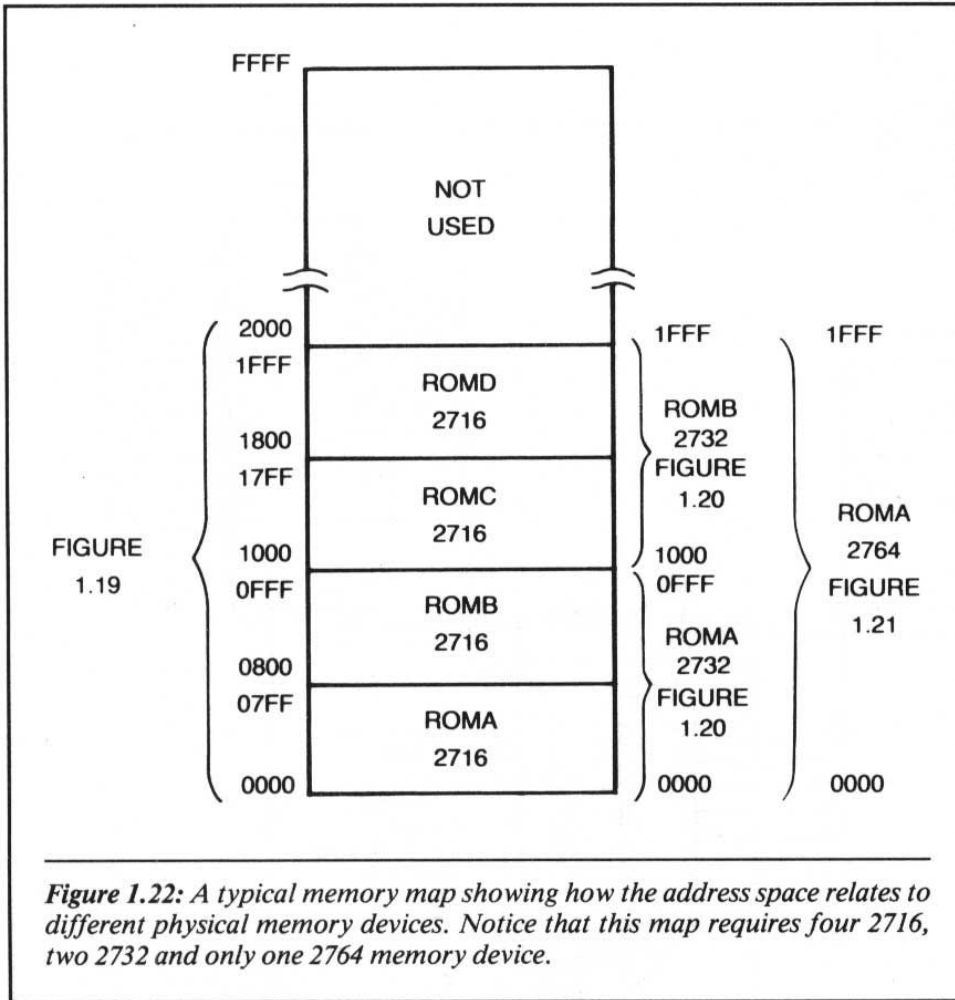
FFFF

NOT USED

2000
1FFF
ROMD
2716
1800
17FF
ROMC
2716
1000
0FFF
ROMB
2716
0800
07FF
ROMA
2716
0000

FIGURE 1.19

1FFF
ROMB
2732
FIGURE
1.20
1000
0FFF
ROMA
2732
FIGURE
1.20
0000

1FFF
ROMA
2764
FIGURE
1.21
0000

*Figure 1.22:* *A typical memory map showing how the address space relates to different physical memory devices. Notice that this map requires four 2716, two 2732 and only one 2764 memory device.*